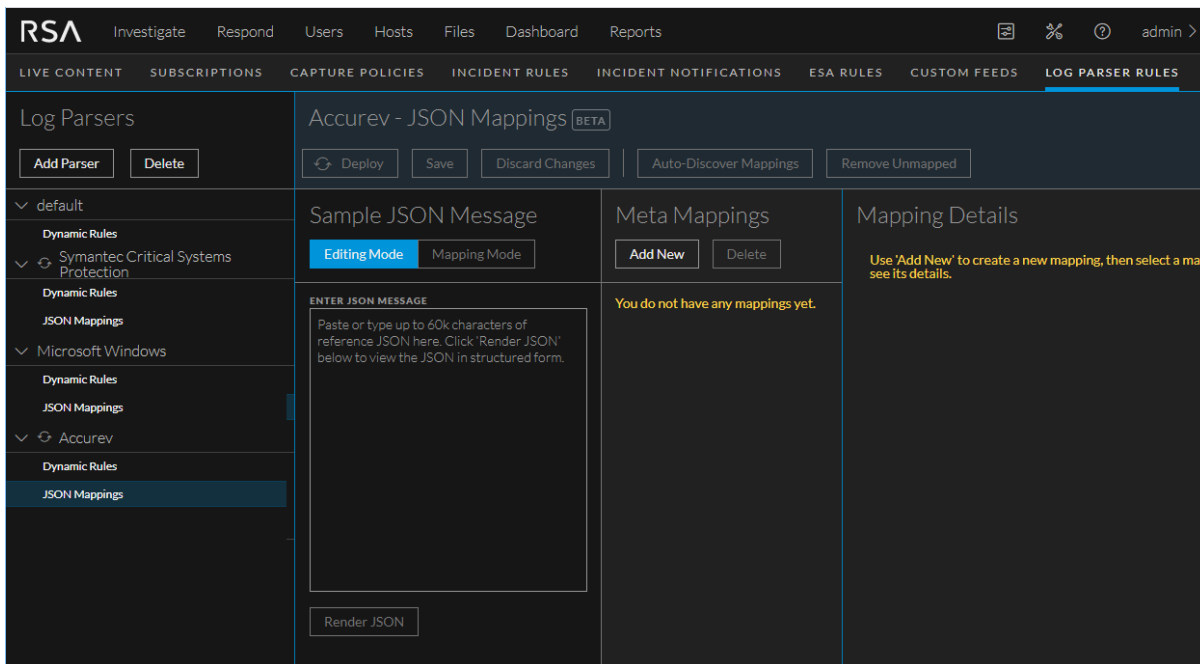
RSA Investigate Respond Users Hosts Files Dashboard Reports admin

LIVE CONTENT SUBSCRIPTIONS CAPTURE POLICIES INCIDENT RULES INCIDENT NOTIFICATIONS ESA RULES CUSTOM FEEDS LOG PARSER RULES

Log Parsers

Add Parser Delete

default

Dynamic Rules

Symantec Critical Systems Protection

Dynamic Rules

JSON Mappings

Microsoft Windows

Dynamic Rules

JSON Mappings

Accurev

Dynamic Rules

JSON Mappings

Accurev - JSON Mappings BETA

Deploy Save Discard Changes Auto-Discover Mappings Remove Unmapped

Sample JSON Message

Editing Mode Mapping Mode

ENTER JSON MESSAGE

Paste or type up to 60k characters of reference JSON here. Click 'Render JSON' below to view the JSON in structured form.

Render JSON

Meta Mappings

Add New Delete

You do not have any mappings yet.

Mapping Details

Use 'Add New' to create a new mapping, then select a ma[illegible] see its details.